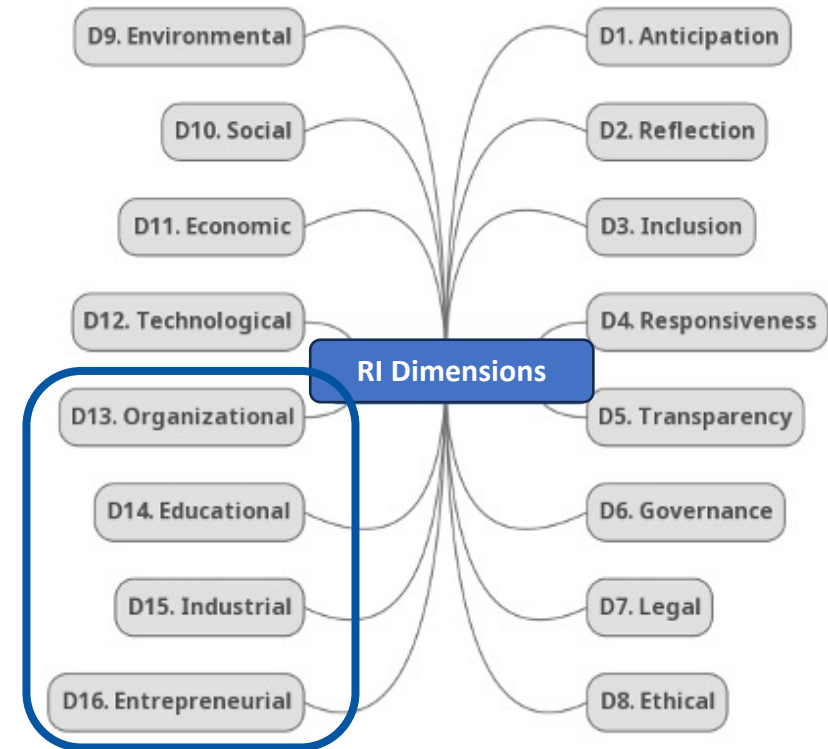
RI Dimensions

D1. Anticipation
D2. Reflection
D3. Inclusion
D4. Responsiveness
D5. Transparency
D6. Governance
D7. Legal
D8. Ethical

D9. Environmental
D10. Social
D11. Economic
D12. Technological
D13. Organizational
D14. Educational
D15. Industrial
D16. Entrepreneurial